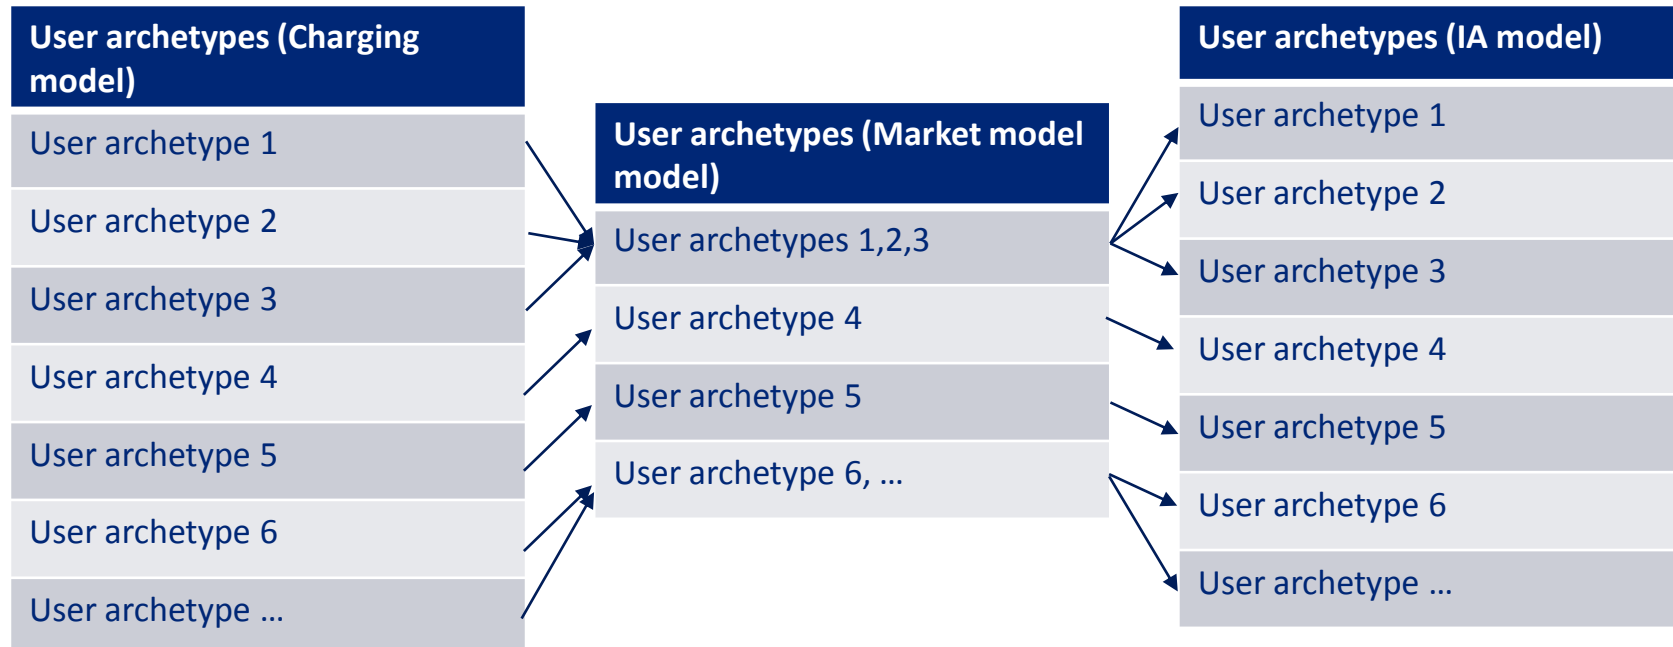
| User archetypes (Charging model) |
|---|
| User archetype 1 |
| User archetype 2 |
| User archetype 3 |
| User archetype 4 |
| User archetype 5 |
| User archetype 6 |
| User archetype … |

| User archetypes (Market model model) |
|---|
| User archetypes 1,2,3 |
| User archetype 4 |
| User archetype 5 |
| User archetype 6, … |

| User archetypes (IA model) |
|---|
| User archetype 1 |
| User archetype 2 |
| User archetype 3 |
| User archetype 4 |
| User archetype 5 |
| User archetype 6 |
| User archetype … |